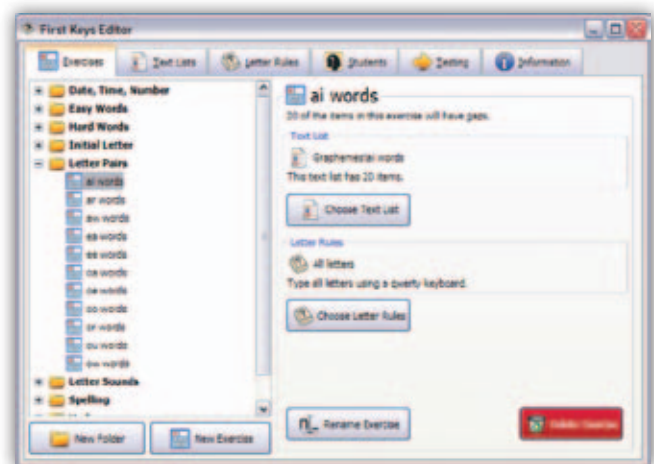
First Keys Editor

Exercises | Text Lists | Letter Rules | Students | Testing | Information

Date, Time, Number
Easy Words
Hard Words
Initial Letter
Letter Pairs
ai words
ar words
aw words
ea words
ee words
oa words
oe words
oo words
or words
ou words
ow words
Letter Sounds
Spelling

New Folder
New Exercise

ai words
20 of the items in this exercise will have gaps.

Text List
Graphemes\ai words
This text list has 20 items.
Choose Text List

Letter Rules
All letters
Type all letters using a qwerty keyboard.
Choose Letter Rules

Rename Exercise
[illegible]